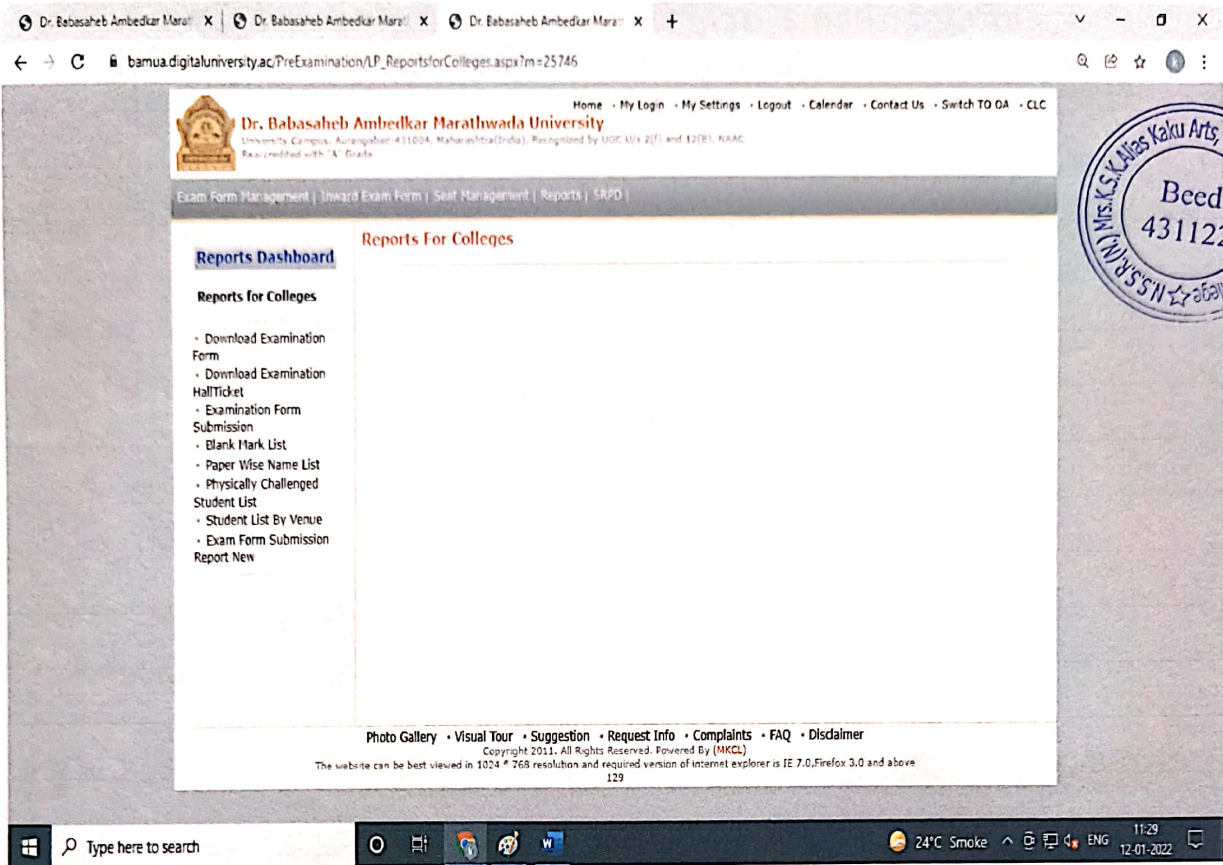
Dr. Babasaheb Ambedkar Marat X | Dr. Babasaheb Ambedkar Marat X | Dr. Babasaheb Ambedkar Marat X +

bamua.digitaluniversity.ac/PreExamination/LP_ReportsforColleges.aspx?m=25746

Home · My Login · My Settings · Logout · Calendar · Contact Us · Switch TO OA · CLC

Dr. Babasaheb Ambedkar Marathwada University
University Campus, Aurangabad 431004, Maharashtra(India), Recognized by UGC U/s 2(f) and 12(B), NAAC Reaccredited with "A" Grade

Exam Form Management | Inward Exam Form | Seat Management | Reports | SRPD |

Reports Dashboard

Reports for Colleges

· Download Examination Form
· Download Examination HallTicket
· Examination Form Submission
· Blank Mark List
· Paper Wise Name List
· Physically Challenged Student List
· Student List By Venue
· Exam Form Submission Report New

Reports For Colleges

Photo Gallery · Visual Tour · Suggestion · Request Info · Complaints · FAQ · Disclaimer
Copyright 2011. All Rights Reserved. Powered By (MKCL)
The website can be best viewed in 1024 * 768 resolution and required version of internet explorer is IE 7.0,Firefox 3.0 and above
129

Mrs.K.S.K.Alias Kaku Arts, Beed 431122 N.S.S.(M) ☆ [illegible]

Type here to search

24°C Smoke ENG 11:29 12-01-2022